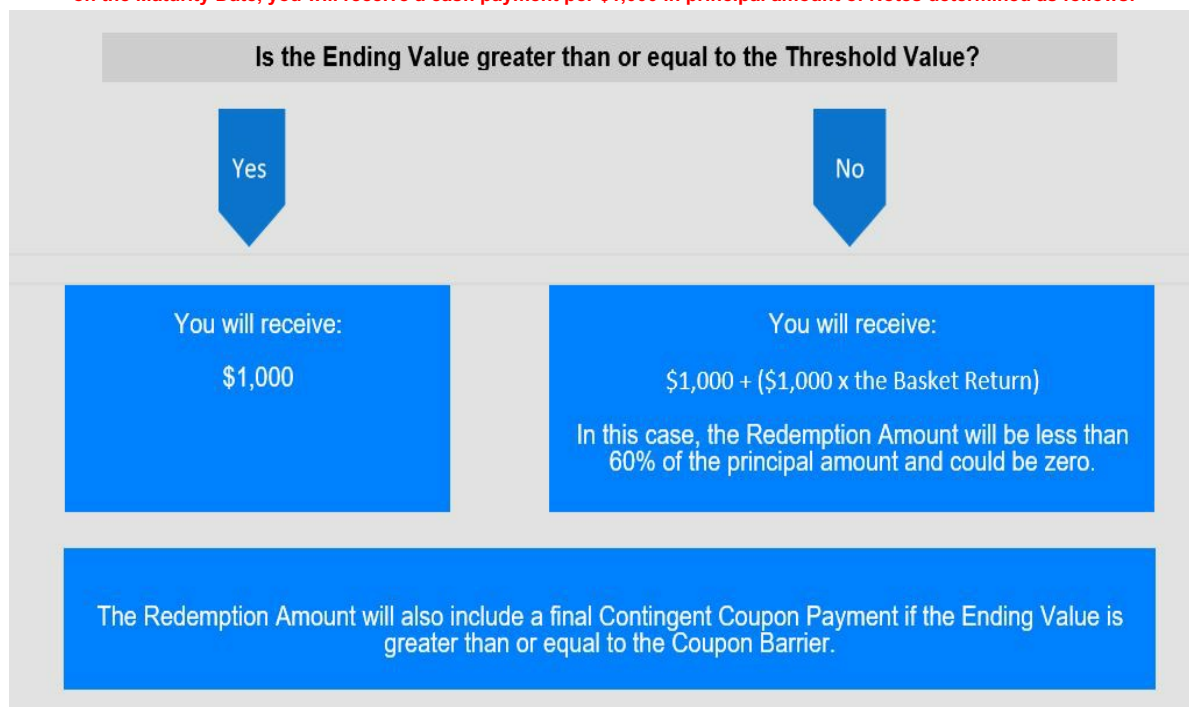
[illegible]

Is the Ending Value greater than or equal to the Threshold Value?

Yes

No

You will receive:

$1,000

You will receive:

$1,000 + ($1,000 x the Basket Return)

In this case, the Redemption Amount will be less than 60% of the principal amount and could be zero.

The Redemption Amount will also include a final Contingent Coupon Payment if the Ending Value is greater than or equal to the Coupon Barrier.